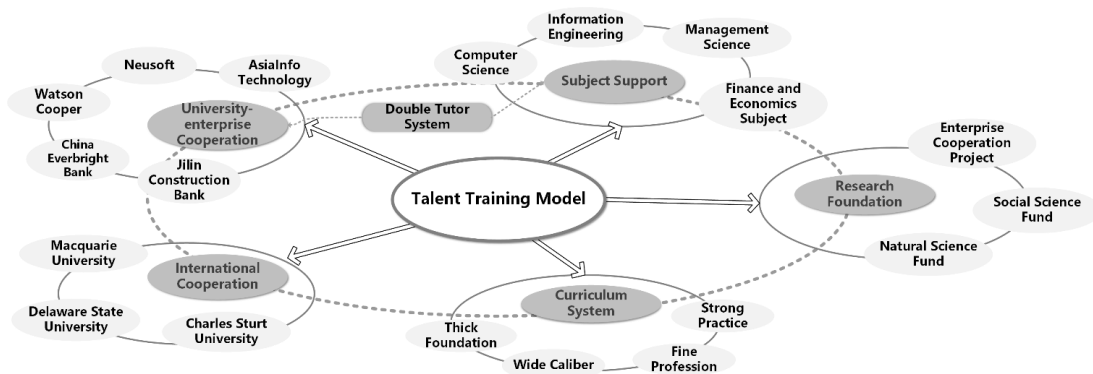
Information Engineering

Management Science

Computer Science

Subject Support

Finance and Economics Subject

Neusoft

AsiaInfo Technology

Watson Cooper

University-enterprise Cooperation

Double Tutor System

China Everbright Bank

Jilin Construction Bank

Enterprise Cooperation Project

Talent Training Model

Research Foundation

Social Science Fund

Natural Science Fund

Macquarie University

International Cooperation

Delaware State University

Charles Sturt University

Curriculum System

Strong Practice

Thick Foundation

Wide Caliber

Fine Profession